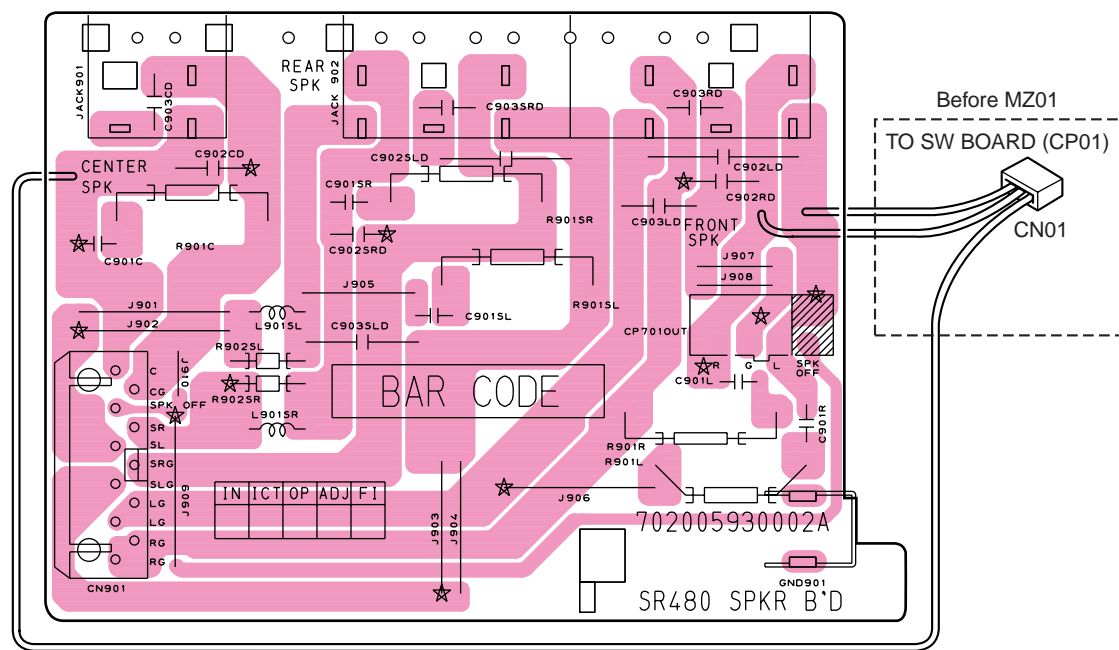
JACK901
C903CD
REAR SPK
JACK 902
C903SRD
C903RD
Before MZ01
TO SW BOARD (CP01)
CN01
CENTER SPK
C902CD
C902SLD
C901SR
C902SRD
R901SR
C902LD
C902RD
C903LD
FRONT SPK
R901C
C901C
J907
J908
J901
J902
L901SL
J905
C901SL
R901SL
CP701OUT
C903SLD
R902SL
J910
R902SR
L901SR
BAR CODE
R
G
L
SPK OFF
C901L
C901R
C
CG
SPK OFF
SR
SL
SRG
SLG
LG
LG
RG
RG
J909
CN901
| IN | ICT | OP | ADJ | FI |
|---|---|---|---|---|
| | | | | |
J903
J904
J906
R901R
R901L
702005930002A
GND901
SR480 SPKR B'D